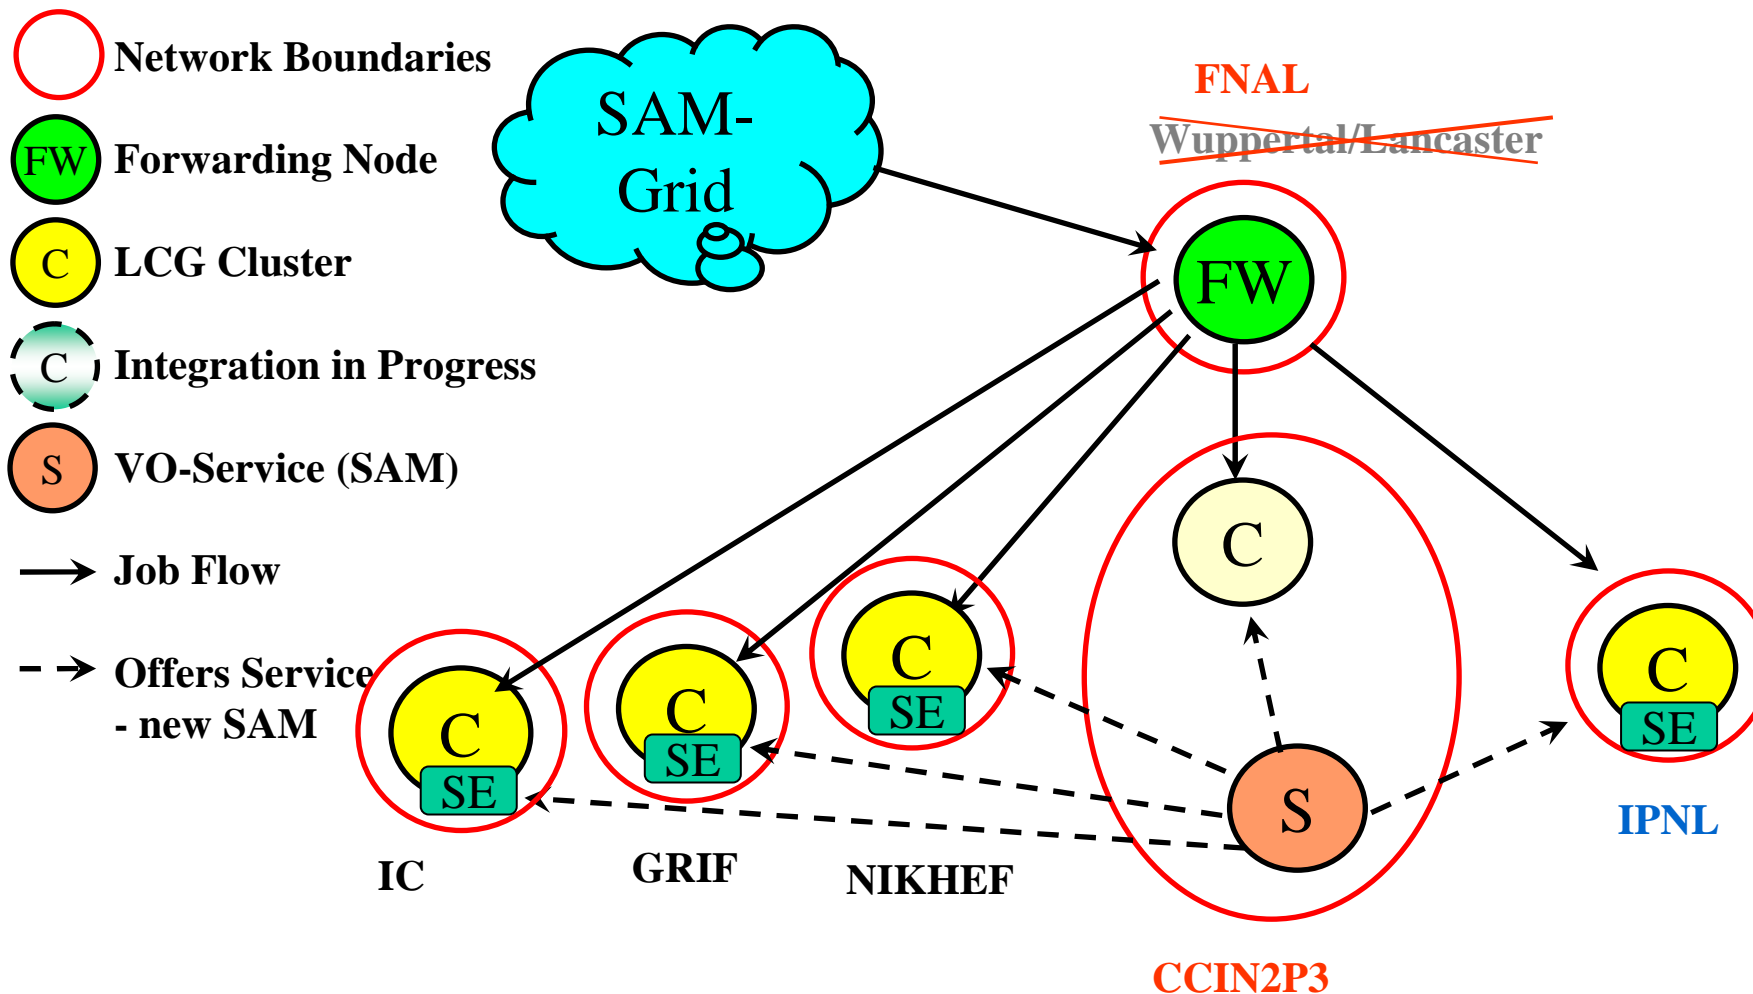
Network Boundaries

FW Forwarding Node

C LCG Cluster

C Integration in Progress

S VO-Service (SAM)

Job Flow

Offers Service - new SAM

SAM-Grid

FNAL

~~Wuppertal/Lancaster~~

FW

C

C

SE

C

SE

C

SE

S

C

SE

IC

GRIF

NIKHEF

CCIN2P3

IPNL